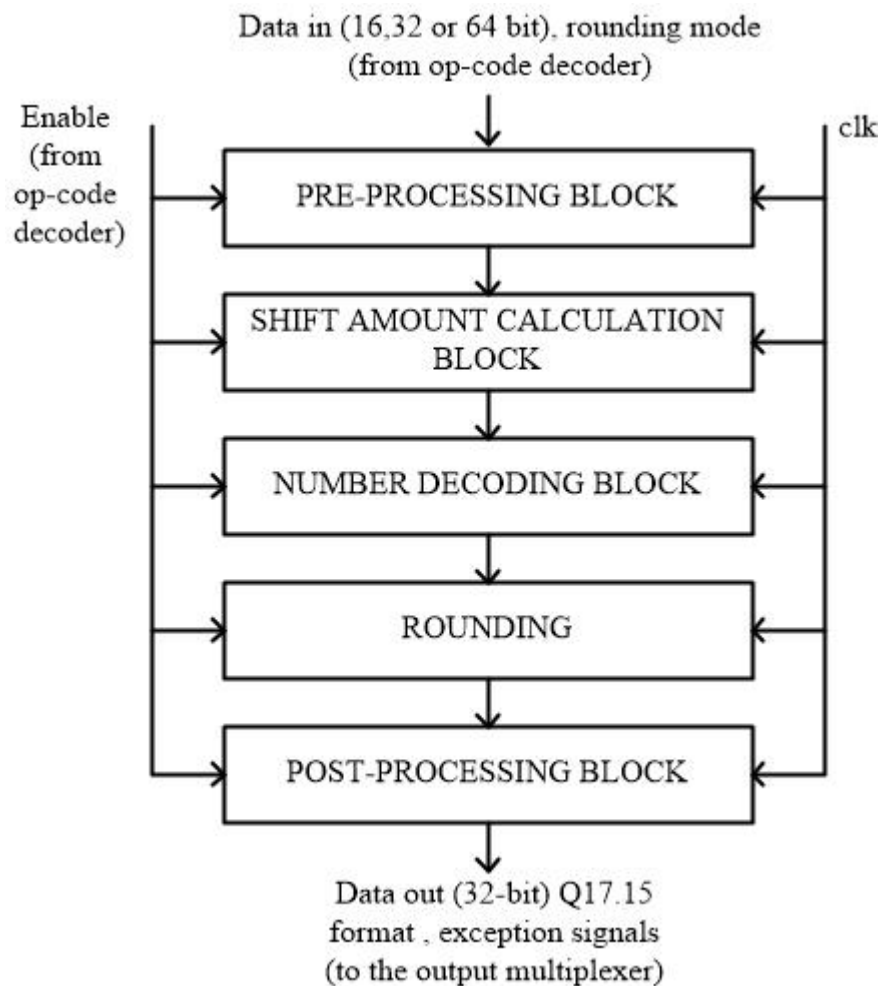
Data in (16,32 or 64 bit), rounding mode
(from op-code decoder)

Enable
(from
op-code
decoder)

clk

PRE-PROCESSING BLOCK

SHIFT AMOUNT CALCULATION BLOCK

NUMBER DECODING BLOCK

ROUNDING

POST-PROCESSING BLOCK

Data out (32-bit) Q17.15
format , exception signals
(to the output multiplexer)